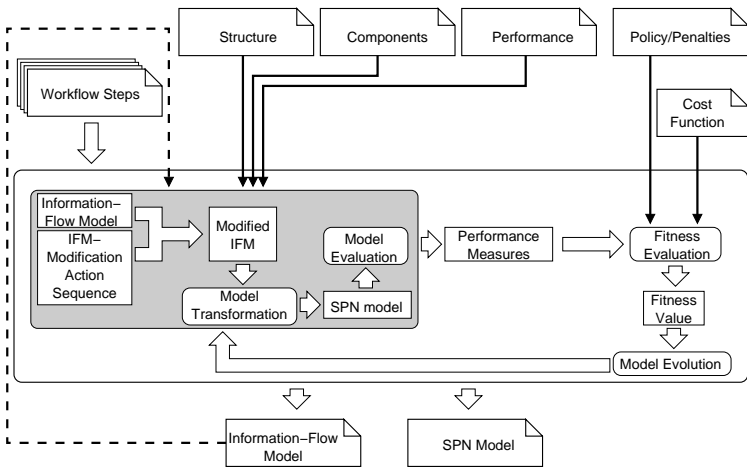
Structure

Components

Performance

Policy/Penalties

Workflow Steps

Cost Function

Information−Flow Model

IFM−Modification Action Sequence

Modified IFM

Model Evaluation

Model Transformation

SPN model

Performance Measures

Fitness Evaluation

Fitness Value

Model Evolution

Information−Flow Model

SPN Model